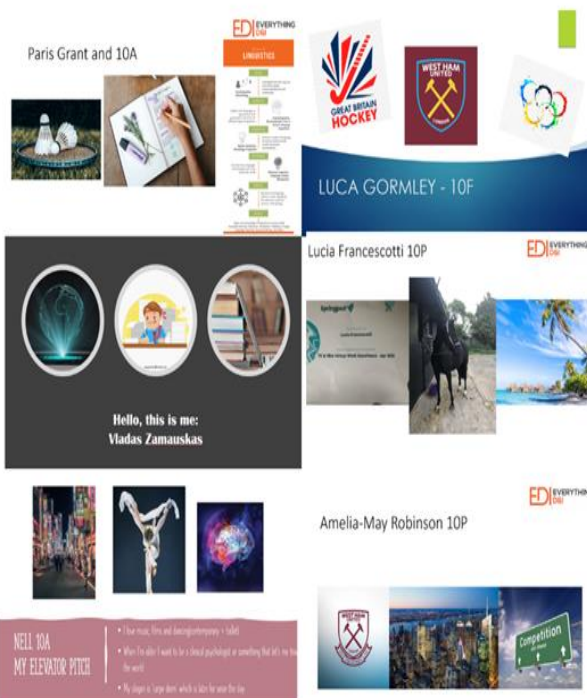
Paris Grant and 10A

EDI EVERYTHING DBI

LINGUISTICS

GREAT BRITAIN HOCKEY

WEST HAM UNITED LONDON

LUCA GORMLEY - 10F

Hello, this is me:
Vladas Zamauskas

Lucia Francescotti 10P

EDI EVERYTHING DBI

Springpod

EDI EVERYTHING DBI

Amelia-May Robinson 10P

NELL 10A
MY ELEVATOR PITCH

• I love music, films and dancing(contemporary + ballet)

• When I'm older I want to be a clinical psychologist or something that let's me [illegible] the world

• My slogan is 'carpe diem' which is latin for seize the day

WEST HAM UNITED

Competition